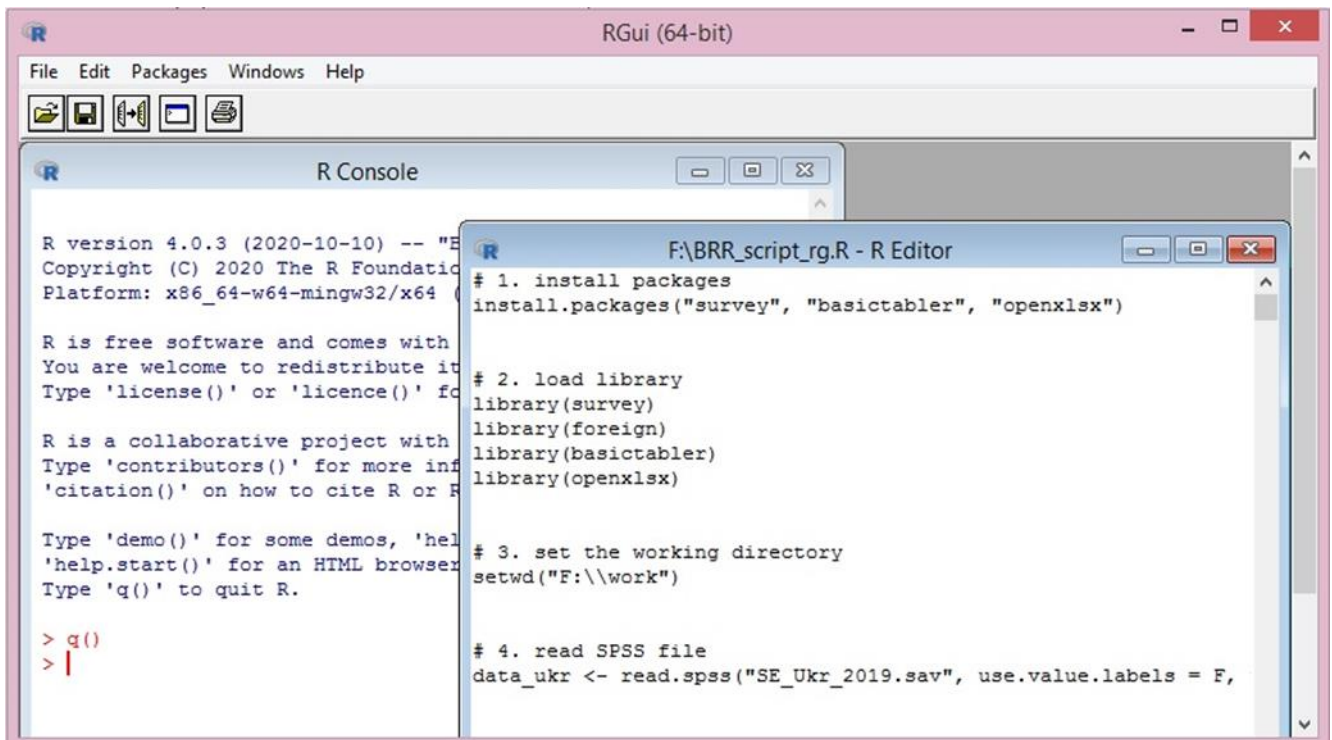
RGui (64-bit)

File Edit Packages Windows Help

R Console

R version 4.0.3 (2020-10-10) -- "B
Copyright (C) 2020 The R Foundatic
Platform: x86_64-w64-mingw32/x64 (

R is free software and comes with
You are welcome to redistribute it
Type 'license()' or 'licence()' fc

R is a collaborative project with
Type 'contributors()' for more inf
'citation()' on how to cite R or R

Type 'demo()' for some demos, 'hel
'help.start()' for an HTML browser
Type 'q()' to quit R.

> q()
>

F:\BRR_script_rg.R - R Editor

# 1. install packages
install.packages("survey", "basictabler", "openxlsx")

# 2. load library
library(survey)
library(foreign)
library(basictabler)
library(openxlsx)

# 3. set the working directory
setwd("F:\\work")

# 4. read SPSS file
data_ukr <- read.spss("SE_Ukr_2019.sav", use.value.labels = F,